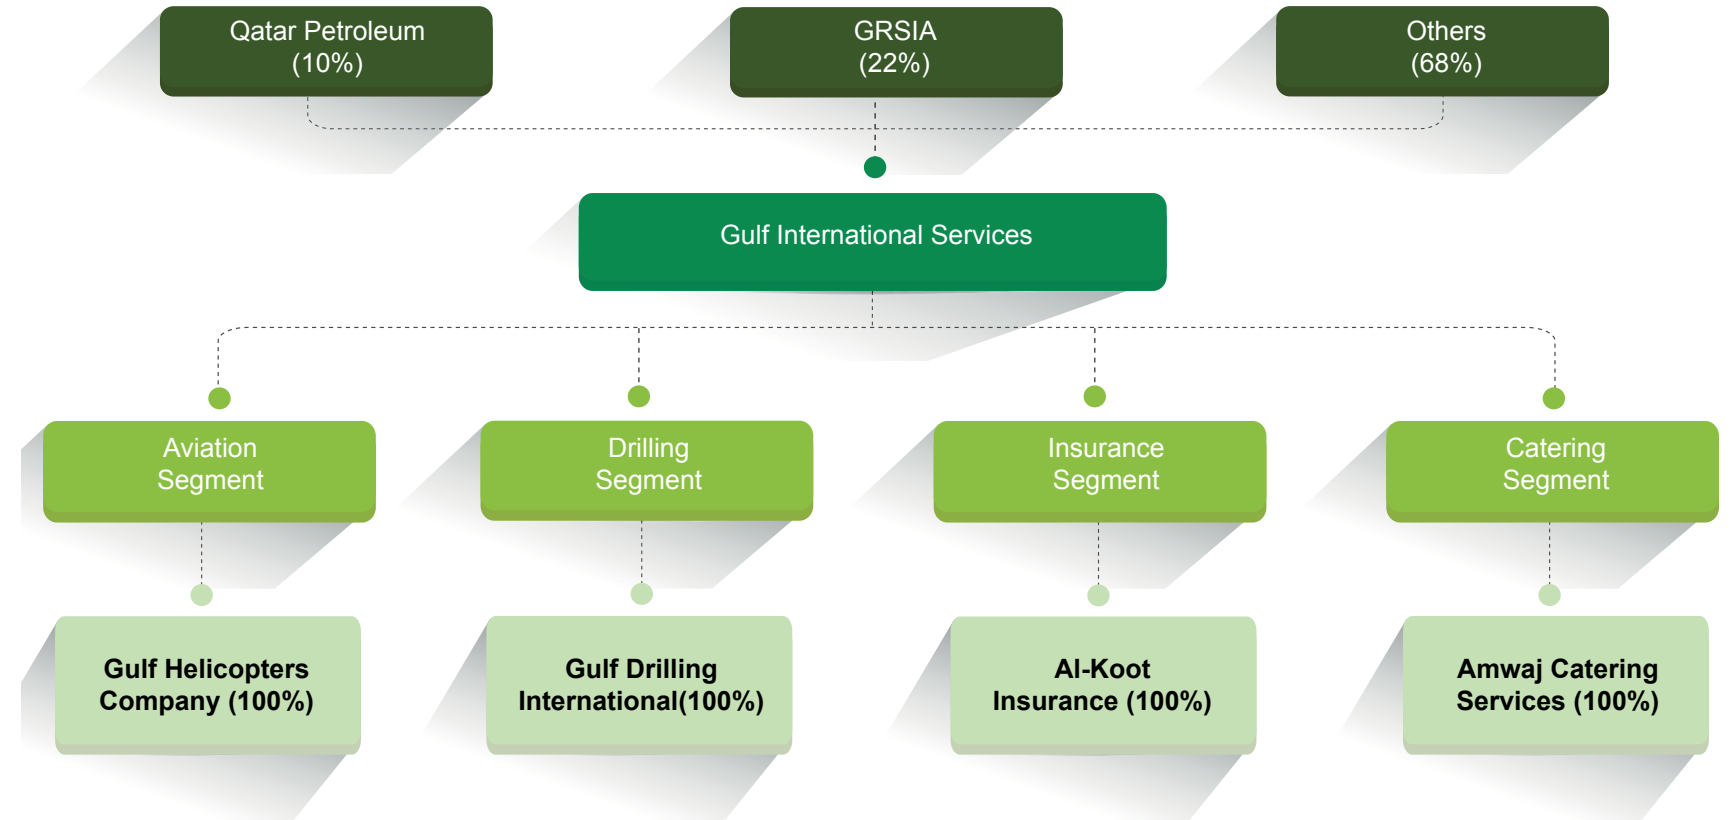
Qatar Petroleum
(10%)

GRSIA
(22%)

Others
(68%)

Gulf International Services

Aviation Segment

Drilling Segment

Insurance Segment

Catering Segment

Gulf Helicopters Company (100%)

Gulf Drilling International(100%)

Al-Koot Insurance (100%)

Amwaj Catering Services (100%)